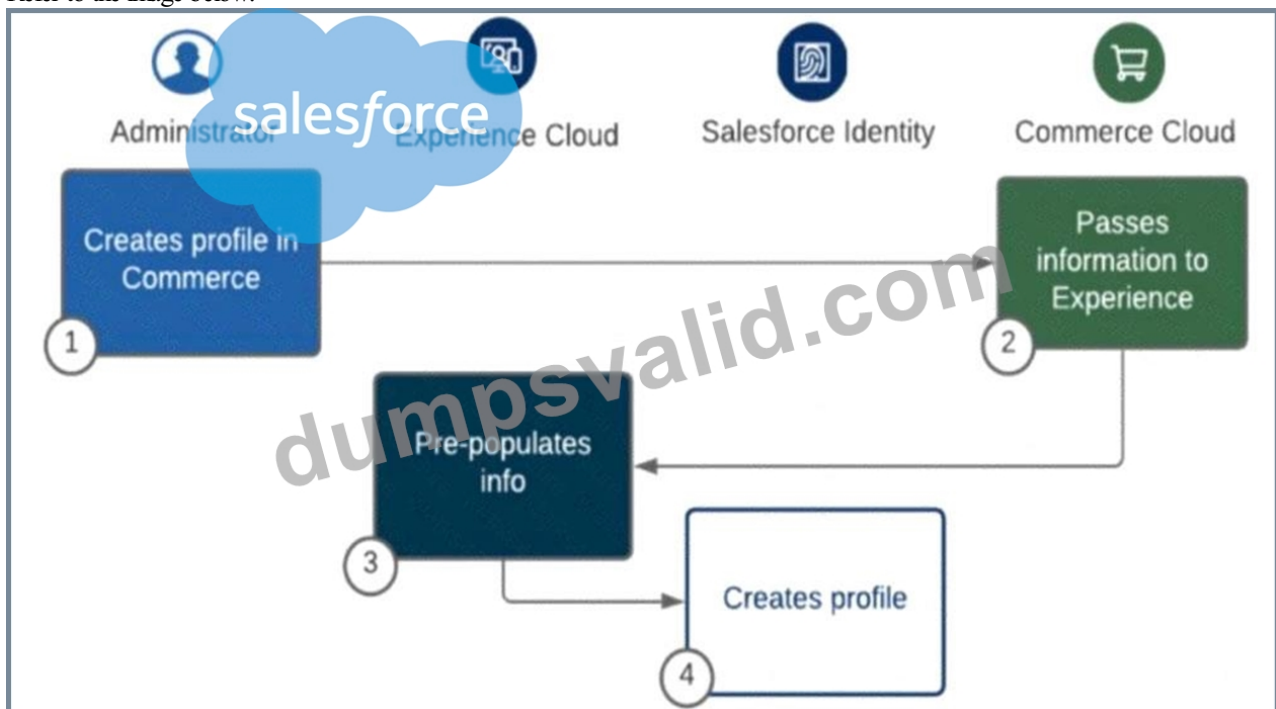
Refer to the image below.

salesforce

Administrator

Experience Cloud

Salesforce Identity

Commerce Cloud

Creates profile in Commerce

1

Passes information to Experience

2

dumpsvalid.com

Pre-populates info

3

Creates profile

4